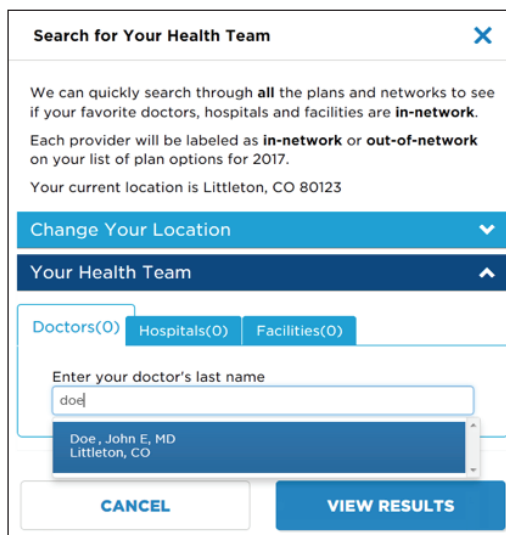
Search for Your Health Team

We can quickly search through all the plans and networks to see if your favorite doctors, hospitals and facilities are in-network.

Each provider will be labeled as in-network or out-of-network on your list of plan options for 2017.

Your current location is Littleton, CO 80123

Change Your Location

Your Health Team

Doctors(0) Hospitals(0) Facilities(0)

Enter your doctor's last name

doe

Doe , John E, MD
Littleton, CO

CANCEL

VIEW RESULTS